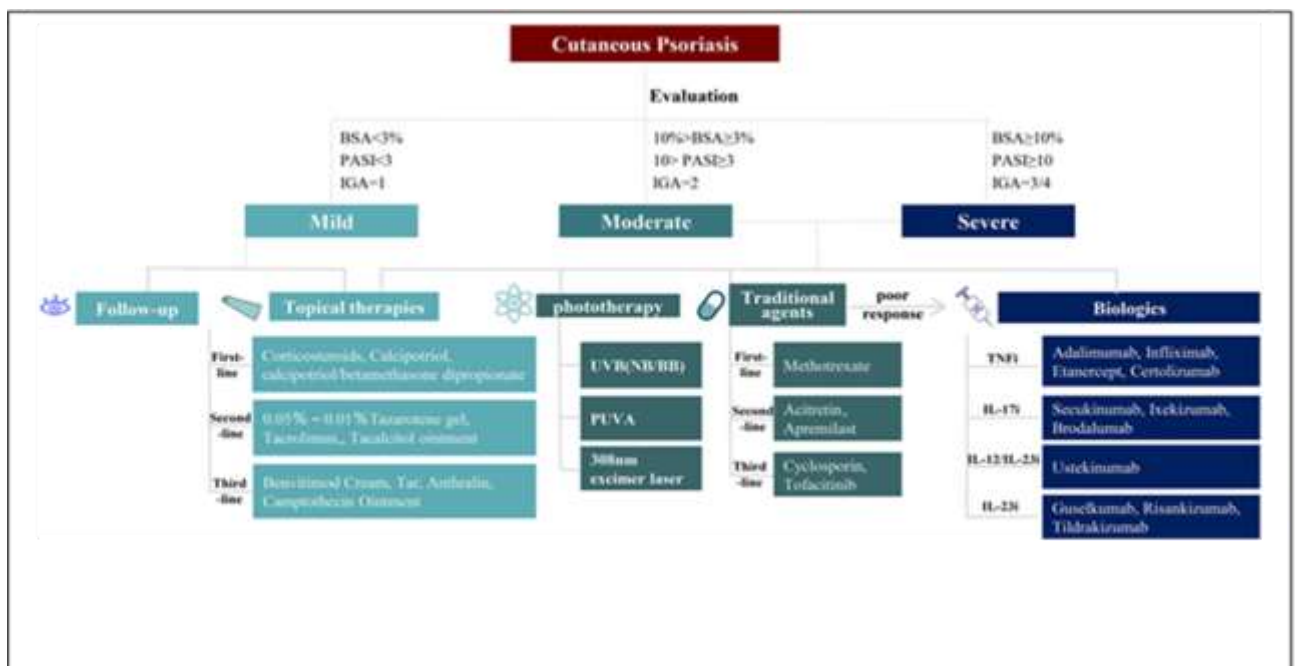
Cutaneous Psoriasis

Evaluation

BSA<3%
PASI<3
IGA=1

10%>BSA≥3%
10> PASI≥3
IGA=2

BSA≥10%
PASI≥10
IGA=3/4

Mild

Moderate

Severe

Follow-up

Topical therapies

First-line: Corticosteroids, Calcipotriol, calcipotriol/betamethasone dipropionate

Second-line: 0.05% ~ 0.01% Tazarotene gel, Tacrolimus, Tacalcitol ointment

Third-line: Benvitimod Cream, Tar, Anthralin, Camptothecin Ointment

phototherapy

UVB(NB/BB)

PUVA

308nm excimer laser

Traditional agents

First-line: Methotrexate

Second-line: Acitretin, Apremilast

Third-line: Cyclosporin, Tofacitinib

poor response

Biologics

TNFi: Adalimumab, Infliximab, Etanercept, Certolizumab

IL-17i: Secukinumab, Ixekizumab, Brodalumab

IL-12/IL-23i: Ustekinumab

IL-23i: Guselkumab, Risankizumab, Tildrakizumab